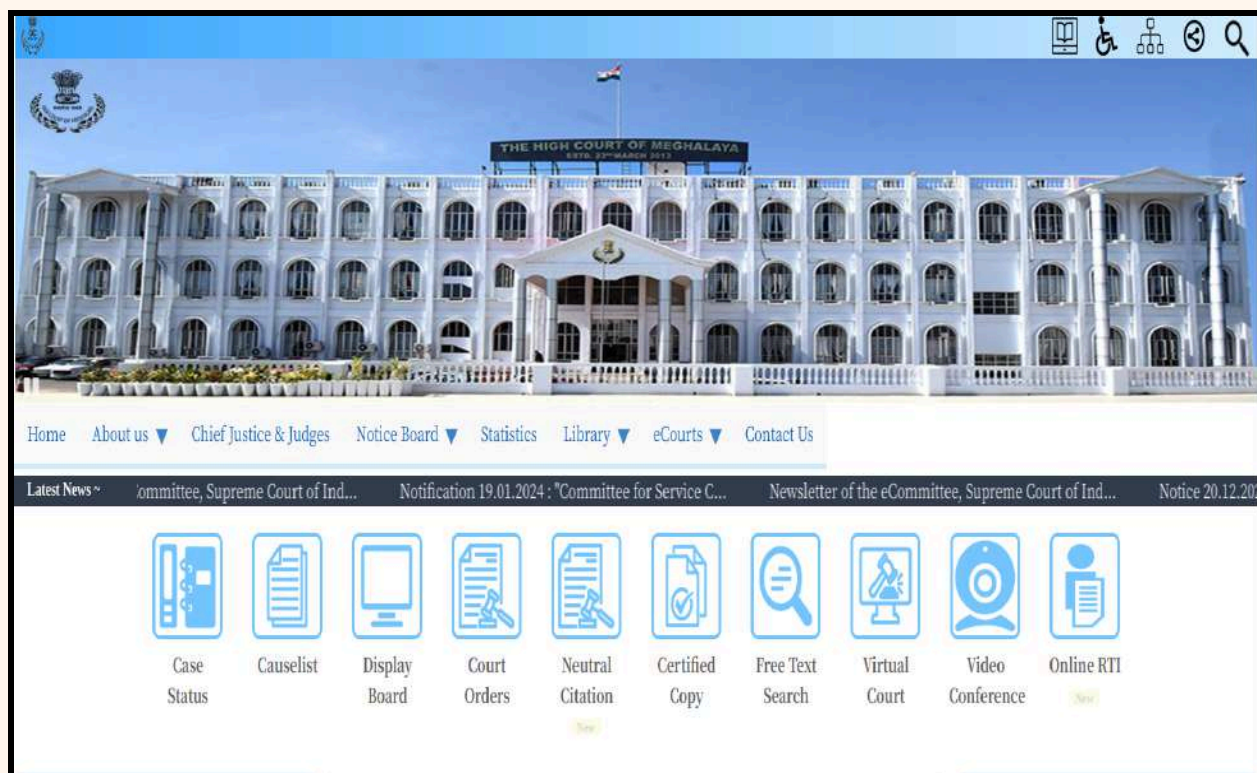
THE HIGH COURT OF MEGHALAYA
ESTD. 23rd MARCH 2013

Home About us ▼ Chief Justice & Judges Notice Board ▼ Statistics Library ▼ eCourts ▼ Contact Us

Latest News ~ ommittee, Supreme Court of Ind... Notification 19.01.2024 : "Committee for Service C... Newsletter of the eCommittee, Supreme Court of Ind... Notice 20.12.20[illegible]

Case Status

Causelist

Display Board

Court Orders

Neutral Citation
New

Certified Copy

Free Text Search

Virtual Court

Video Conference

Online RTI
New